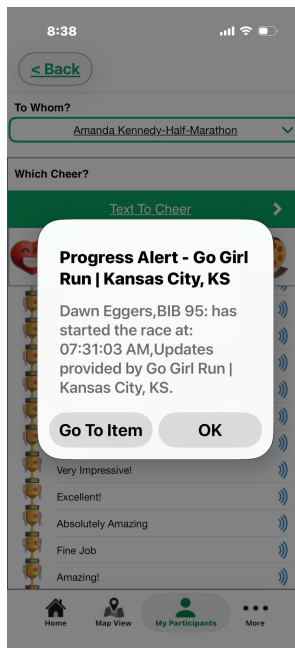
8:38

< Back

To Whom?

Amanda Kennedy-Half-Marathon

Which Cheer?

Text To Cheer

Progress Alert - Go Girl Run | Kansas City, KS

Dawn Eggers,BIB 95: has started the race at: 07:31:03 AM,Updates provided by Go Girl Run | Kansas City, KS.

Go To Item

OK

Very Impressive!

Excellent!

Absolutely Amazing

Fine Job

Amazing!

Home

Map View

My Participants

More